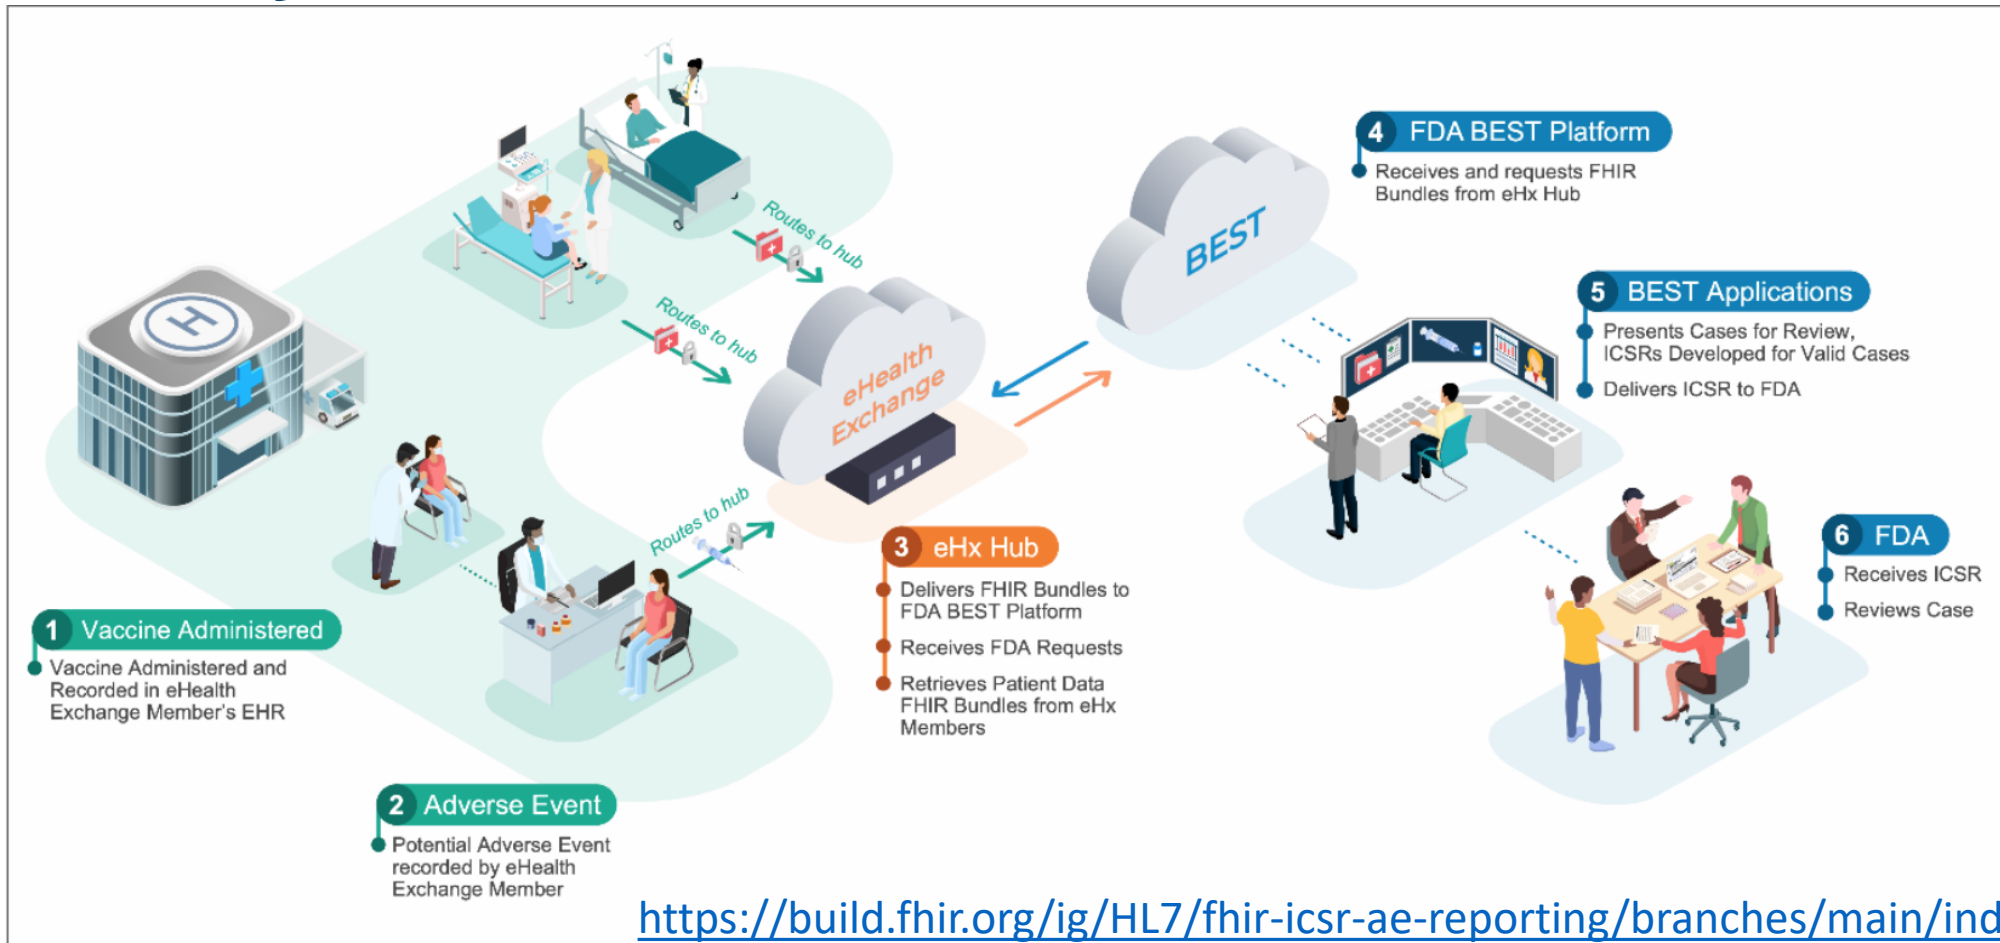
Routes to hub

Routes to hub

Routes to hub

eHealth Exchange

BEST

4 FDA BEST Platform

Receives and requests FHIR Bundles from eHx Hub

5 BEST Applications

Presents Cases for Review, ICSRs Developed for Valid Cases

Delivers ICSR to FDA

6 FDA

Receives ICSR

Reviews Case

3 eHx Hub

Delivers FHIR Bundles to FDA BEST Platform

Receives FDA Requests

Retrieves Patient Data FHIR Bundles from eHx Members

1 Vaccine Administered

Vaccine Administered and Recorded in eHealth Exchange Member's EHR

2 Adverse Event

Potential Adverse Event recorded by eHealth Exchange Member

https://build.fhir.org/ig/HL7/fhir-icsr-ae-reporting/branches/main/ind